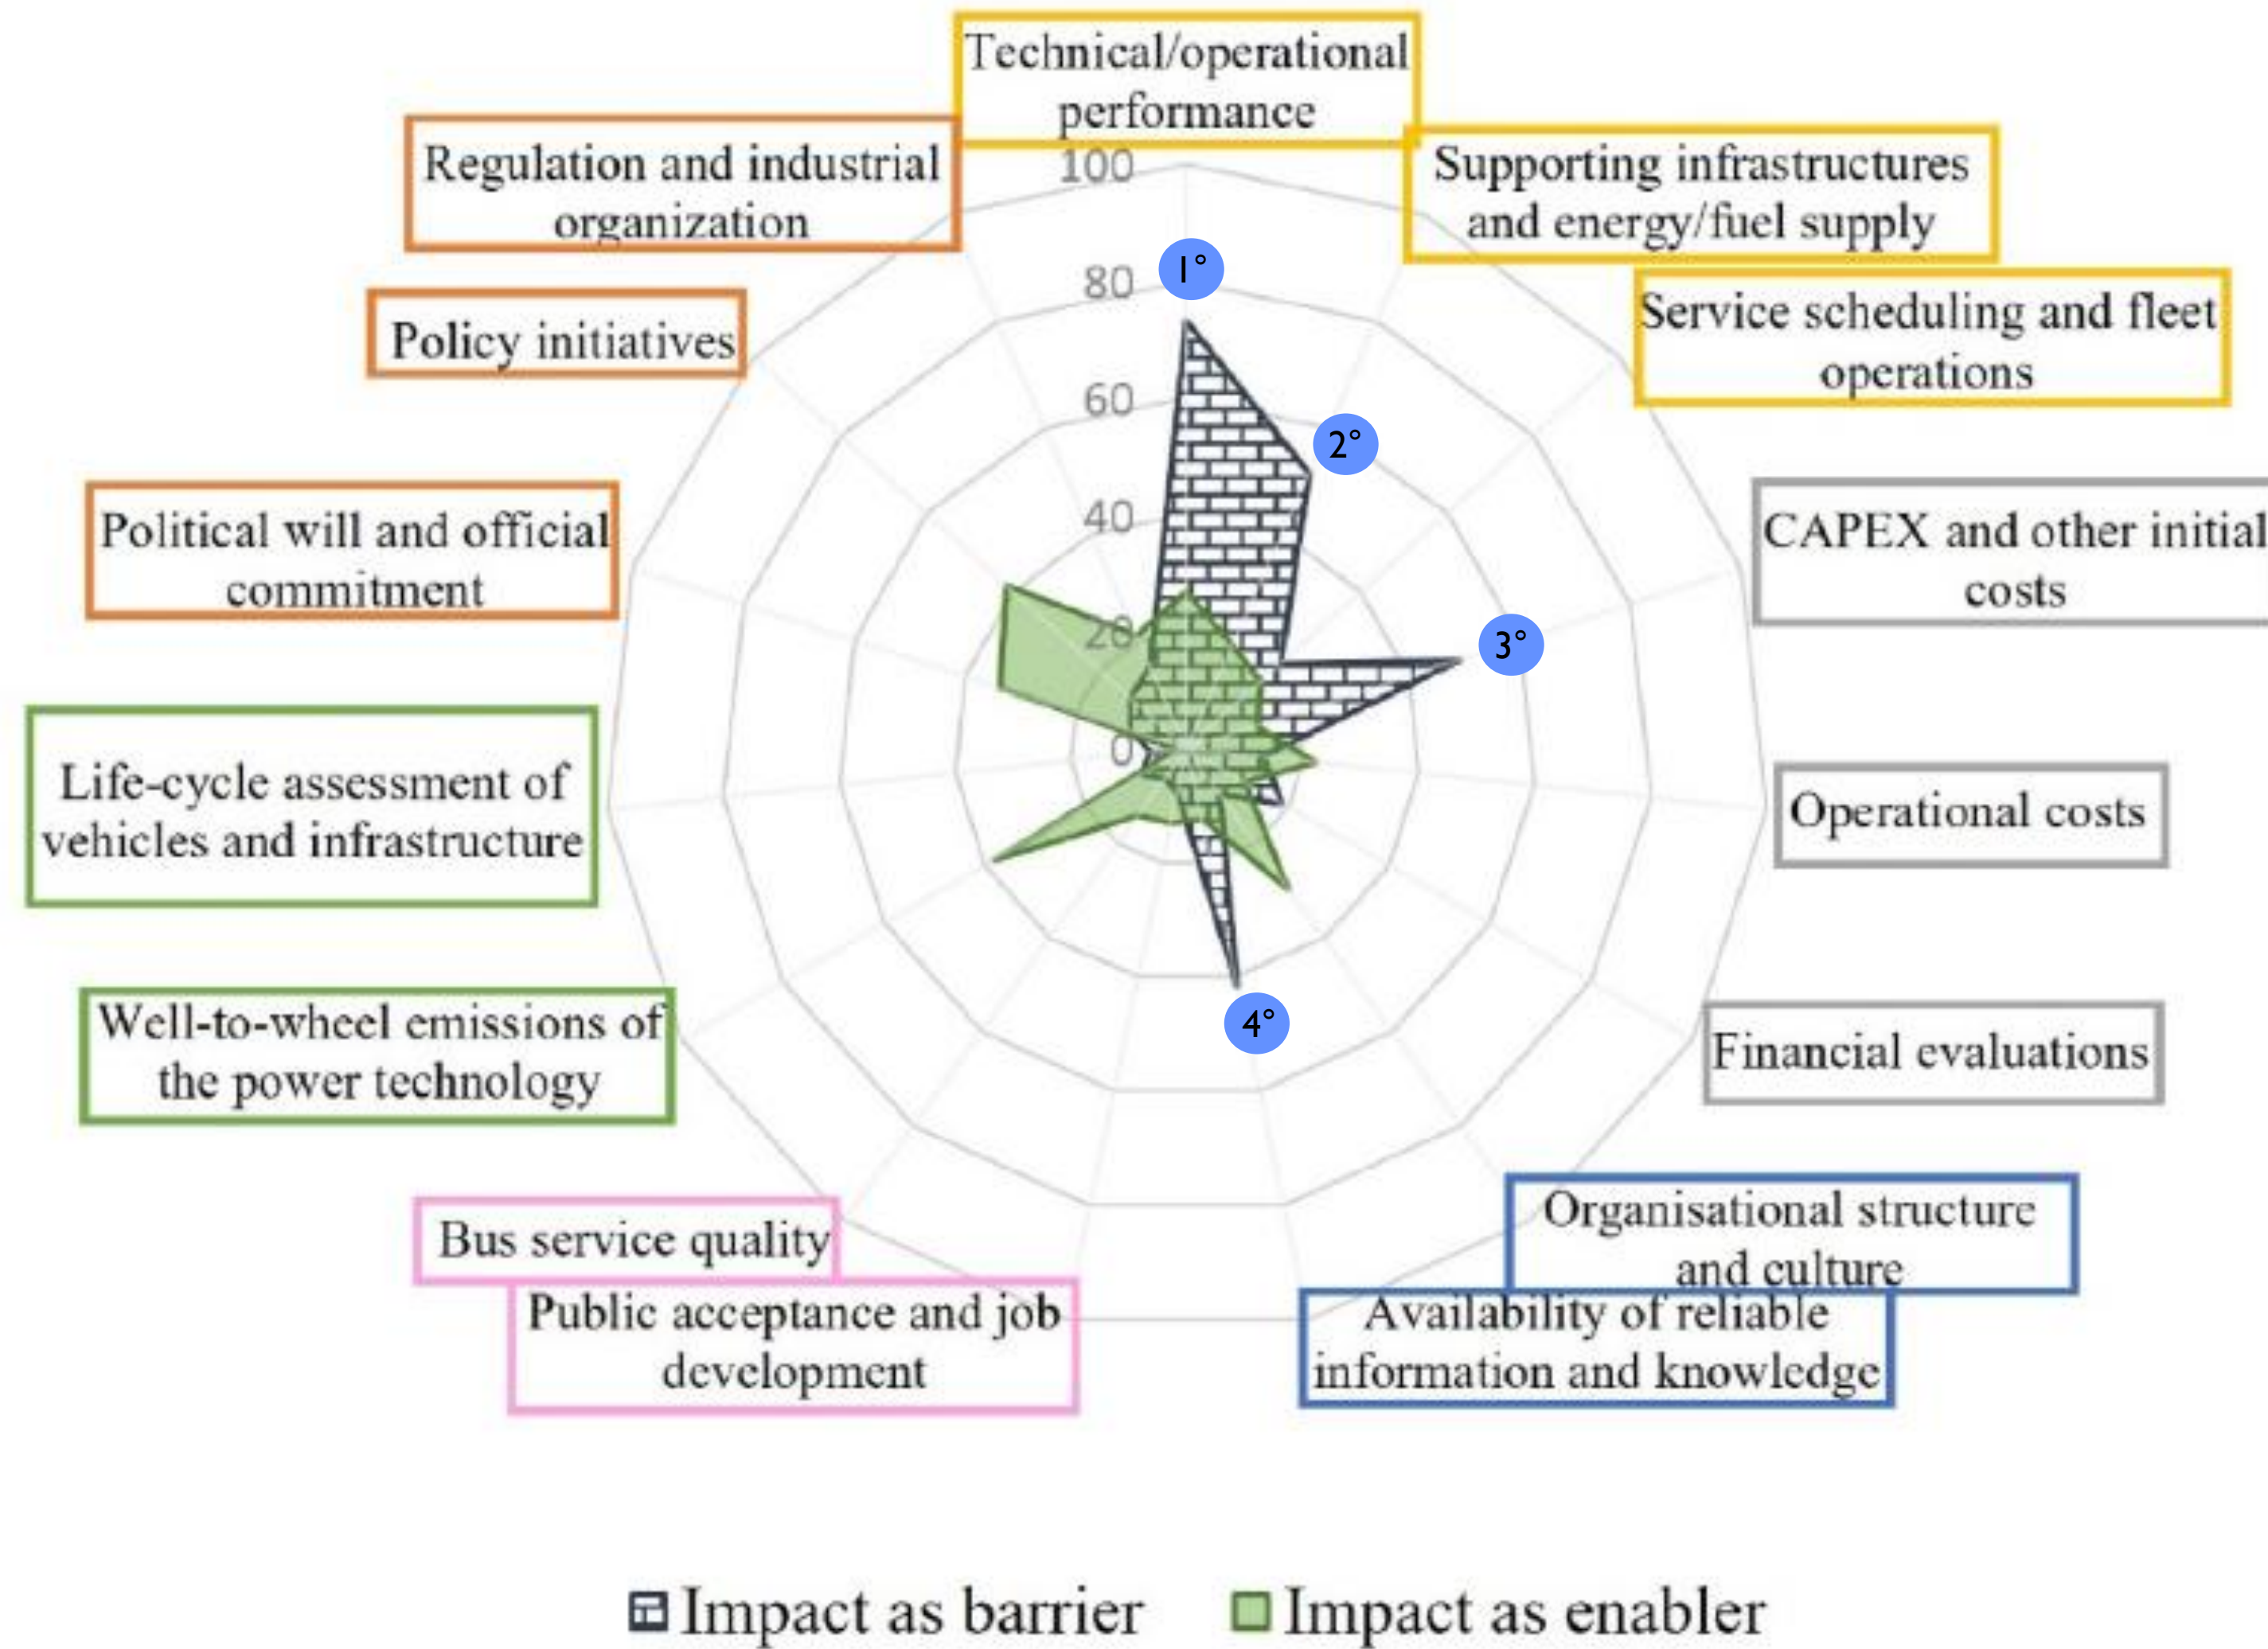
Technical/operational performance

Supporting infrastructures and energy/fuel supply

Service scheduling and fleet operations

CAPEX and other initial costs

Operational costs

Financial evaluations

Organisational structure and culture

Availability of reliable information and knowledge

Public acceptance and job development

Bus service quality

Well-to-wheel emissions of the power technology

Life-cycle assessment of vehicles and infrastructure

Political will and official commitment

Policy initiatives

Regulation and industrial organization

100
80
60
40
20
0

1°
2°
3°
4°

Impact as barrier   Impact as enabler